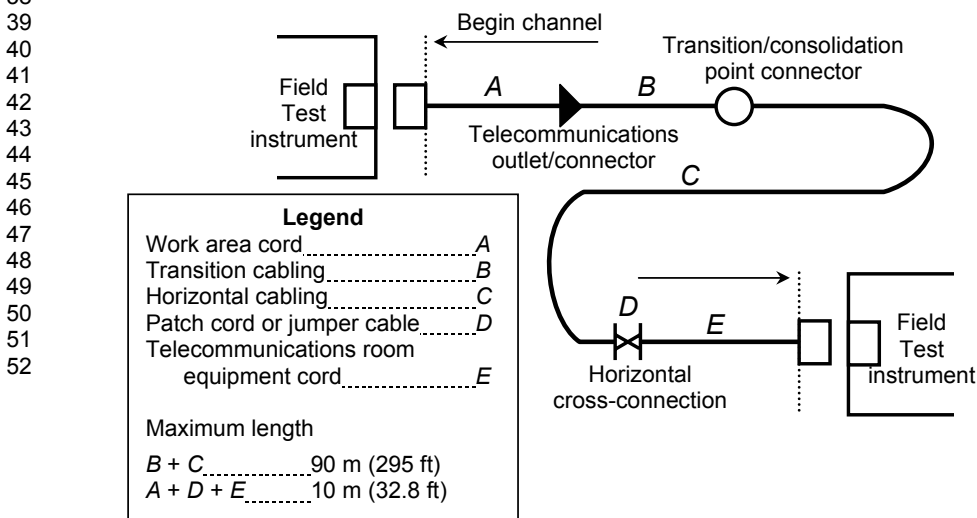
39
40
41
42
43
44
45
46
47
48
49
50
51
52

Begin channel

Transition/consolidation point connector

Field Test instrument

A

B

Telecommunications outlet/connector

C

Legend
Work area cord A
Transition cabling B
Horizontal cabling C
Patch cord or jumper cable D
Telecommunications room equipment cord E

Maximum length
$B + C$ 90 m (295 ft)
$A + D + E$ 10 m (32.8 ft)

D

E

Field Test instrument

Horizontal cross-connection